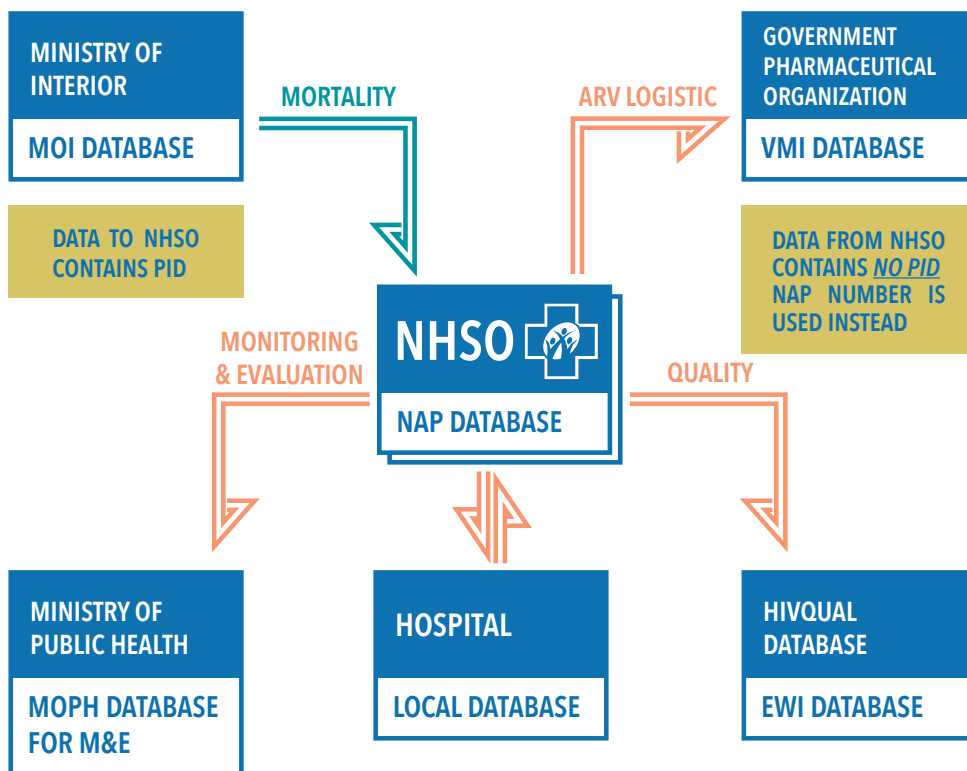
MINISTRY OF INTERIOR

MOI DATABASE

MORTALITY

ARV LOGISTIC

GOVERNMENT PHARMACEUTICAL ORGANIZATION

VMI DATABASE

DATA TO NHSO CONTAINS PID

DATA FROM NHSO CONTAINS NO PID NAP NUMBER IS USED INSTEAD

NHSO

NAP DATABASE

MONITORING & EVALUATION

QUALITY

MINISTRY OF PUBLIC HEALTH

MOPH DATABASE FOR M&E

HOSPITAL

LOCAL DATABASE

HIVQUAL DATABASE

EWI DATABASE